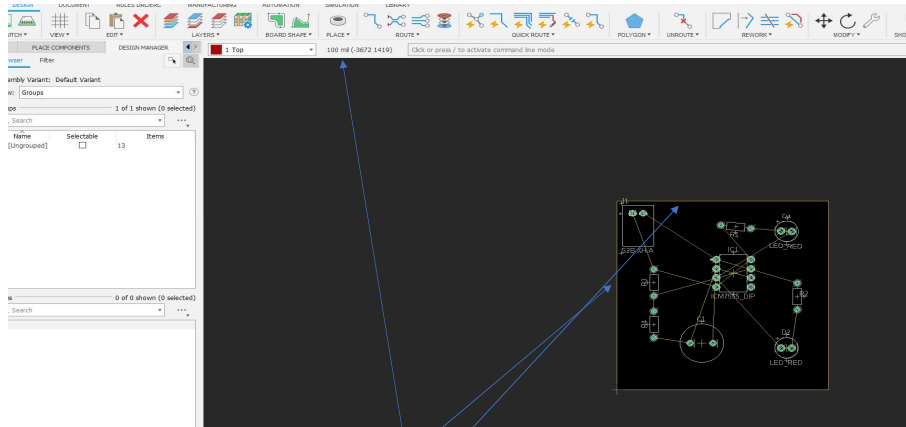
DESIGN DOCUMENT RULES DRC/ERC MANUFACTURING AUTOMATION SIMULATION LIBRARY

ITCH ▾ VIEW ▾ EDIT ▾ LAYERS ▾ BOARD SHAPE ▾ PLACE ▾ ROUTE ▾ QUICK ROUTE ▾ POLYGON ▾ UNROUTE ▾ REWORK ▾ MODIFY ▾ SHO

PLACE COMPONENTS DESIGN MANAGER

owser Filter

embly Variant: Default Variant

w: Groups

ps 1 of 1 shown (0 selected)

Search

| Name | Selectable | Items |
|---|---|---|
| [Ungrouped] | ☐ | 13 |

s 0 of 0 shown (0 selected)

Search

1 Top

100 mil (-3672 1419)

Click or press / to activate command line mode

J1

S2B-PH-KA

R5

IC1

D1

LED_RED

R1

R4

R2

ICM7555_DIP

C1

D2

LED_RED